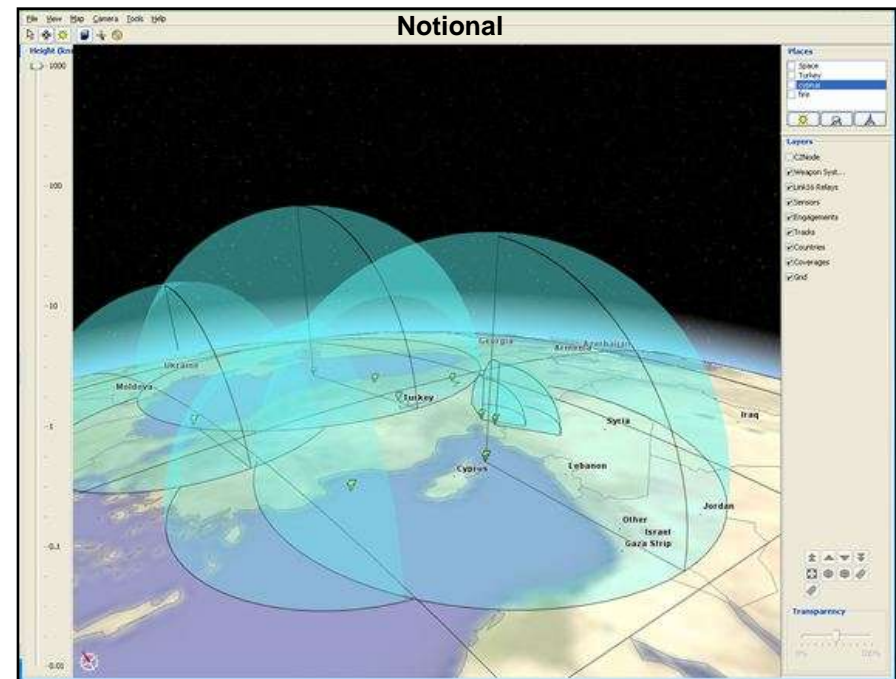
File View Map Camera Tools Help

Notional

Height (km)

1000

100

10

1

0.1

0.01

Places
Space
Turkey
optimal
fire

Layers
C2Node
Weapon Syst...
Link16 Relays
Sensors
Engagements
Tracks
Countries
Coverages
Grid

Ukraine
Moldova
Georgia
Armenia
Azerbaijan
Turkey
Iraq
Syria
Cyprus
Lebanon
Jordan
Other
Israel
Gaza Strip

Transparency
0%
100%